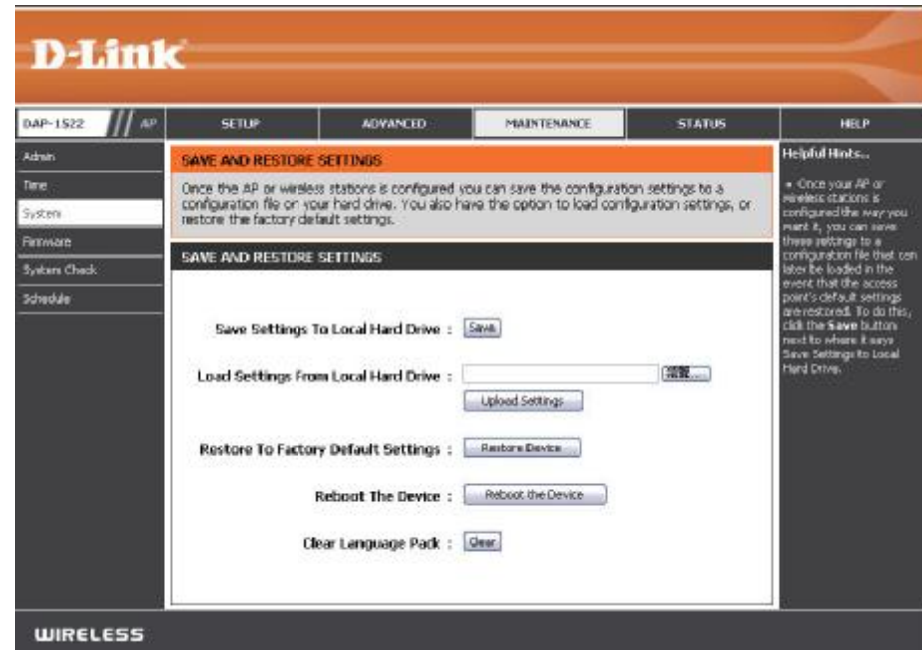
D-Link

DAP-1522 /// AP

SETUP | ADVANCED | MAINTENANCE | STATUS | HELP

Admin
Time
System
Firmware
System Check
Schedule

SAVE AND RESTORE SETTINGS

Once the AP or wireless stations is configured you can save the configuration settings to a configuration file on your hard drive. You also have the option to load configuration settings, or restore the factory default settings.

SAVE AND RESTORE SETTINGS

Save Settings To Local Hard Drive : Save

Load Settings From Local Hard Drive : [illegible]...

Upload Settings

Restore To Factory Default Settings : Restore Device

Reboot The Device : Reboot the Device

Clear Language Pack : Clear

Helpful Hints..

• Once your AP or wireless stations is configured the way you want it, you can save these settings to a configuration file that can later be loaded in the event that the access point's default settings are restored. To do this, click the Save button next to where it says Save Settings to Local Hard Drive.

WIRELESS